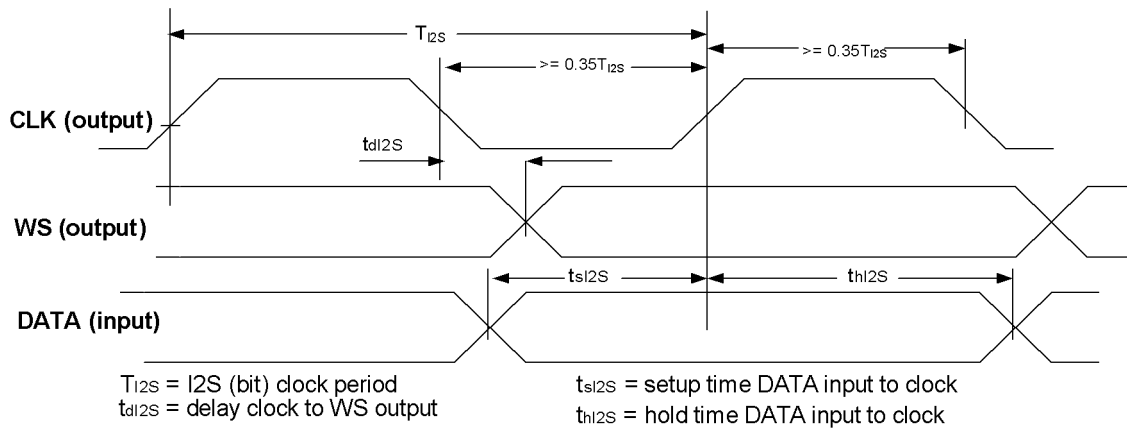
$T_{I2S}$

>= $0.35T_{I2S}$

>= $0.35T_{I2S}$

CLK (output)

$t_{dI2S}$

WS (output)

$t_{sI2S}$

$t_{hI2S}$

DATA (input)

$T_{I2S}$ = I2S (bit) clock period
$t_{dI2S}$ = delay clock to WS output

$t_{sI2S}$ = setup time DATA input to clock
$t_{hI2S}$ = hold time DATA input to clock